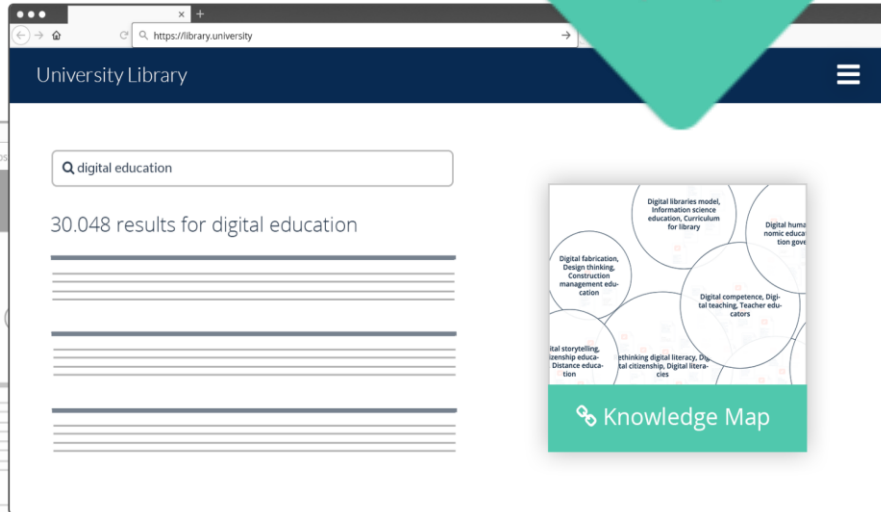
https://library.university

University Library

digital education

30.048 results for digital education

Digital libraries model, Information science education, Curriculum for library

Digital huma nomic educa gove

Digital fabrication, Design thinking, Construction management education

Digital competence, Digital teaching, Teacher educators

ital storytelling, itizenship educa- Distance educa-

ethinking digital literacy, Dig tal citizenship, Digital literacies

Knowledge Map